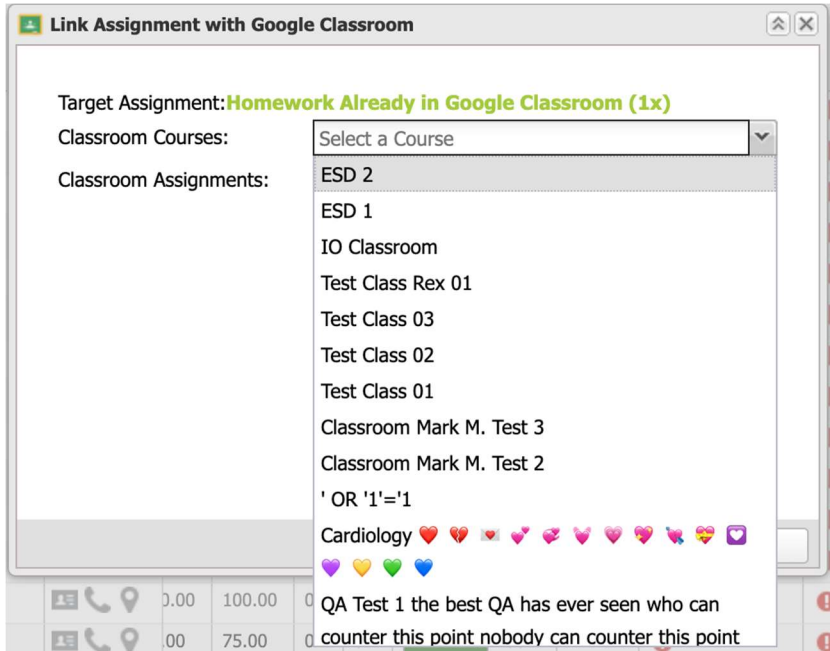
Link Assignment with Google Classroom

Target Assignment:Homework Already in Google Classroom (1x)
Classroom Courses: Select a Course
Classroom Assignments:

ESD 2
ESD 1
IO Classroom
Test Class Rex 01
Test Class 03
Test Class 02
Test Class 01
Classroom Mark M. Test 3
Classroom Mark M. Test 2
' OR '1'='1
Cardiology ❤️ 💔 💌 💕 💞 💓 💗 💖 💘 💝 💟 💜 💛 💚 💙
QA Test 1 the best QA has ever seen who can counter this point nobody can counter this point

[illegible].00 100.00 0
.00 75.00 0